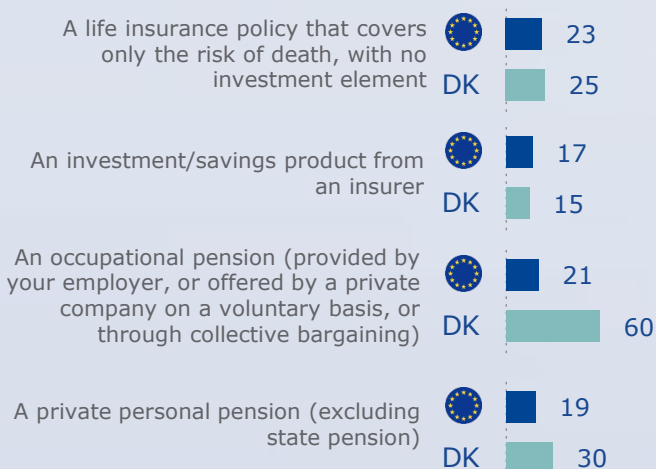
A life insurance policy that covers only the risk of death, with no investment element

23

DK 25

An investment/savings product from an insurer

17

DK 15

An occupational pension (provided by your employer, or offered by a private company on a voluntary basis, or through collective bargaining)

21

DK 60

A private personal pension (excluding state pension)

19

DK 30